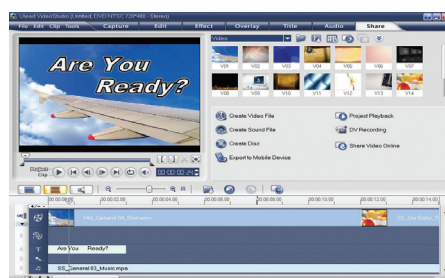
Ulead VideoStudio (Untitled, DVD NTSC 720*480 - Stereo)

File Edit Clip Tools Capture Edit Effect Overlay Title Audio Share

Are You Ready?

Video

V01 V02 V03 V04 V05 V06 V07
V08 V09 V10 V11 V12 V13 V14

Create Video File
Create Sound File
Create Disc
Export to Mobile Device
Project Playback
DV Recording
Share Video Online

Project
Clip

00:00:00:00 00:00:02:00 00:00:04:00 00:00:06:00 00:00:08:00 00:00:10:00 00:00:12:00 00:00:14:00

HM_General 04_Start.wmv

Are You Ready?

SS_General 03_Music.mpa